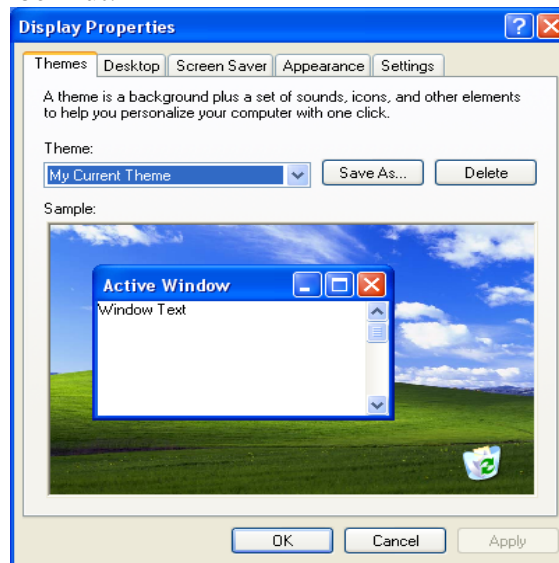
Display Properties

?

Themes Desktop Screen Saver Appearance Settings

A theme is a background plus a set of sounds, icons, and other elements to help you personalize your computer with one click.

Theme:

My Current Theme

Save As...

Delete

Sample:

Active Window

Window Text

OK

Cancel

Apply